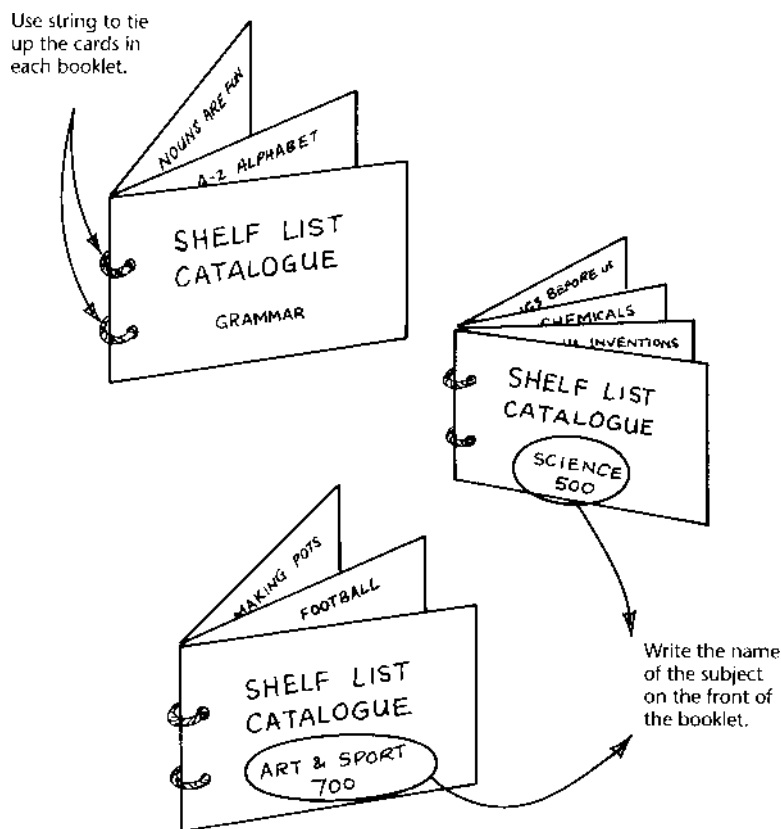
Use string to tie up the cards in each booklet.

NOUNS ARE FUN

A-Z ALPHABET

SHELF LIST CATALOGUE

GRAMMAR

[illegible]GS BEFORE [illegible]

CHEMICALS

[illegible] INVENTIONS

SHELF LIST CATALOGUE

SCIENCE 500

MAKING POTS

FOOTBALL

SHELF LIST CATALOGUE

ART & SPORT 700

Write the name of the subject on the front of the booklet.